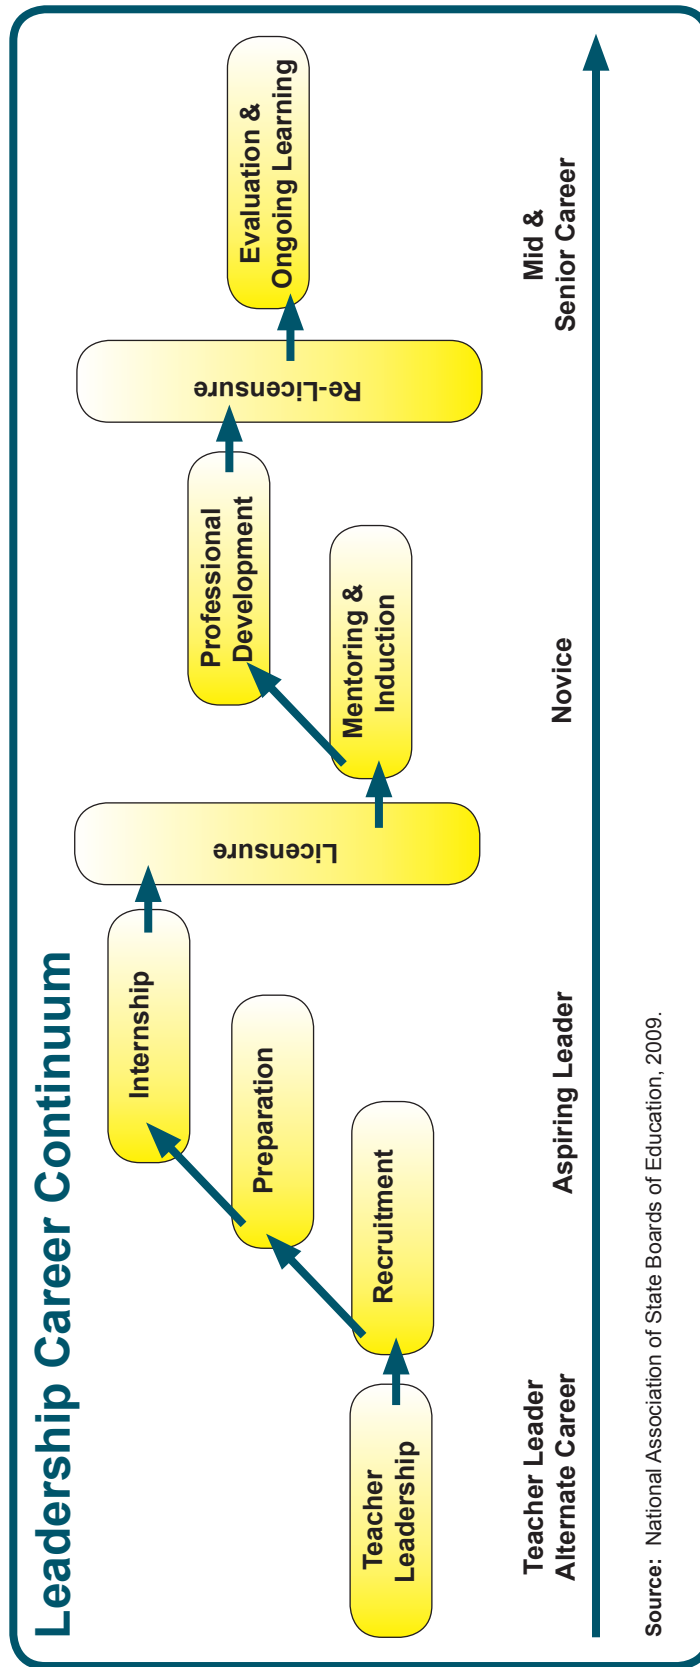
Leadership Career Continuum

Teacher Leadership

Recruitment

Preparation

Internship

Licensure

Mentoring & Induction

Professional Development

Re-Licensure

Evaluation & Ongoing Learning

Teacher Leader Alternate Career

Aspiring Leader

Novice

Mid & Senior Career

Source: National Association of State Boards of Education, 2009.